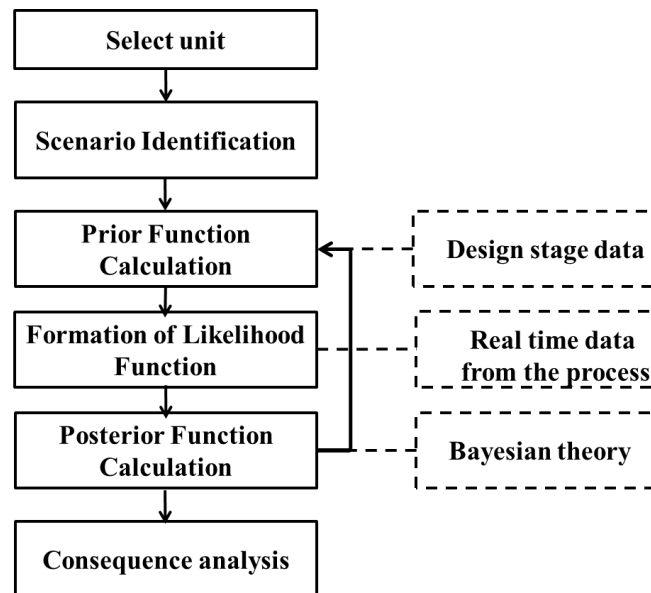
Select unit

Scenario Identification

Prior Function Calculation

Formation of Likelihood Function

Posterior Function Calculation

Consequence analysis

Design stage data

Real time data from the process

Bayesian theory